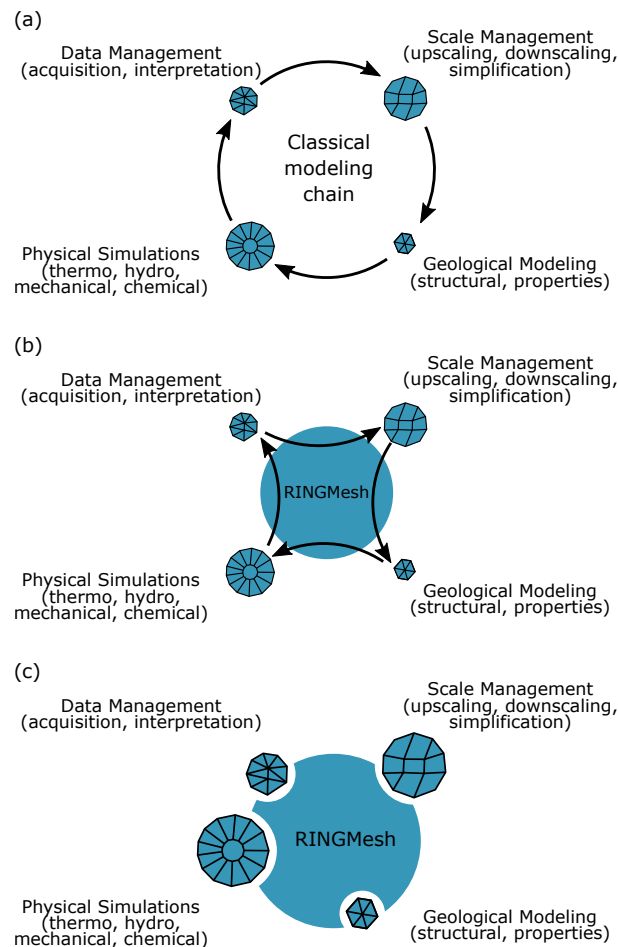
(a)

Data Management (acquisition, interpretation)

Scale Management (upscaling, downscaling, simplification)

Classical modeling chain

Physical Simulations (thermo, hydro, mechanical, chemical)

Geological Modeling (structural, properties)

(b)

Data Management (acquisition, interpretation)

Scale Management (upscaling, downscaling, simplification)

RINGMesh

Physical Simulations (thermo, hydro, mechanical, chemical)

Geological Modeling (structural, properties)

(c)

Data Management (acquisition, interpretation)

Scale Management (upscaling, downscaling, simplification)

RINGMesh

Physical Simulations (thermo, hydro, mechanical, chemical)

Geological Modeling (structural, properties)